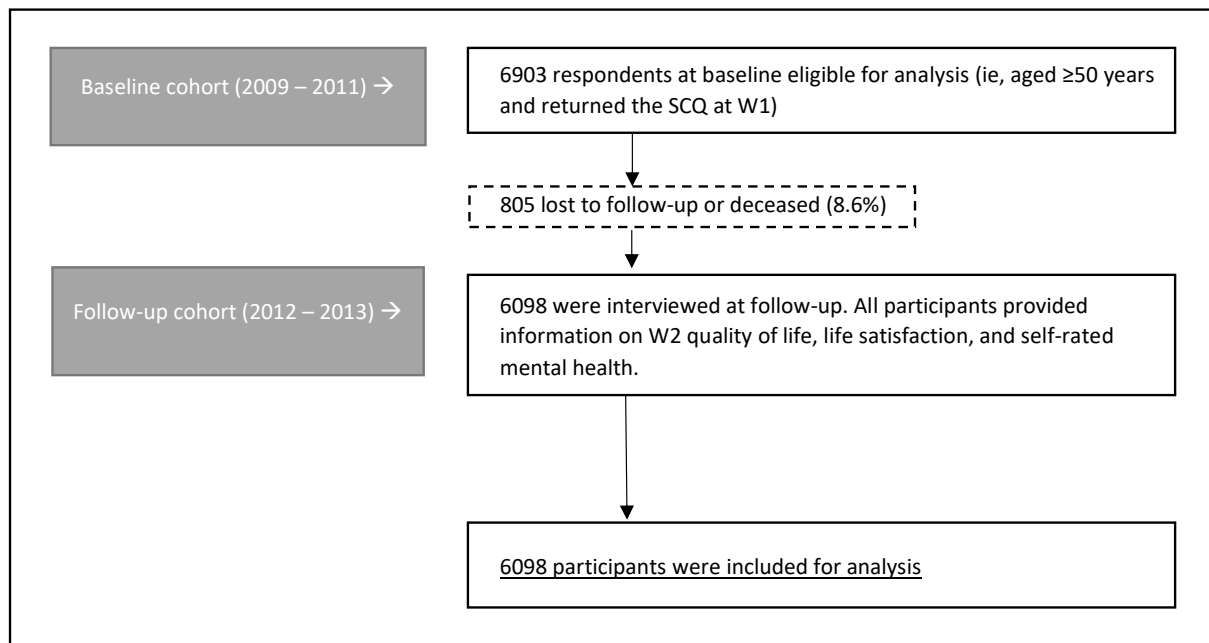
Baseline cohort (2009 – 2011) →

6903 respondents at baseline eligible for analysis (ie, aged ≥50 years and returned the SCQ at W1)

805 lost to follow-up or deceased (8.6%)

Follow-up cohort (2012 – 2013) →

6098 were interviewed at follow-up. All participants provided information on W2 quality of life, life satisfaction, and self-rated mental health.

6098 participants were included for analysis